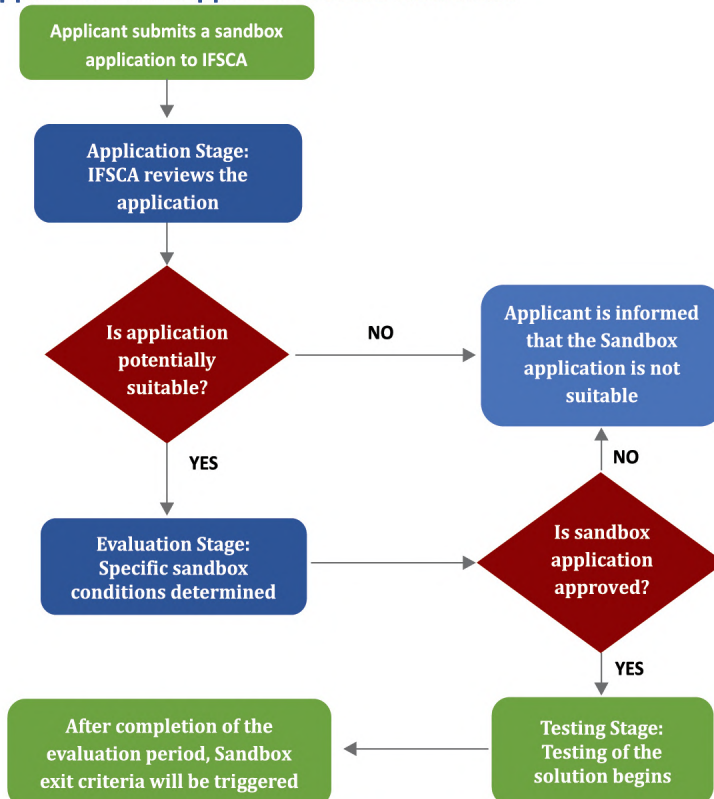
Applicant submits a sandbox application to IFSCA

Application Stage: IFSCA reviews the application

Is application potentially suitable?

NO

Applicant is informed that the Sandbox application is not suitable

YES

NO

Evaluation Stage: Specific sandbox conditions determined

Is sandbox application approved?

YES

After completion of the evaluation period, Sandbox exit criteria will be triggered

Testing Stage: Testing of the solution begins